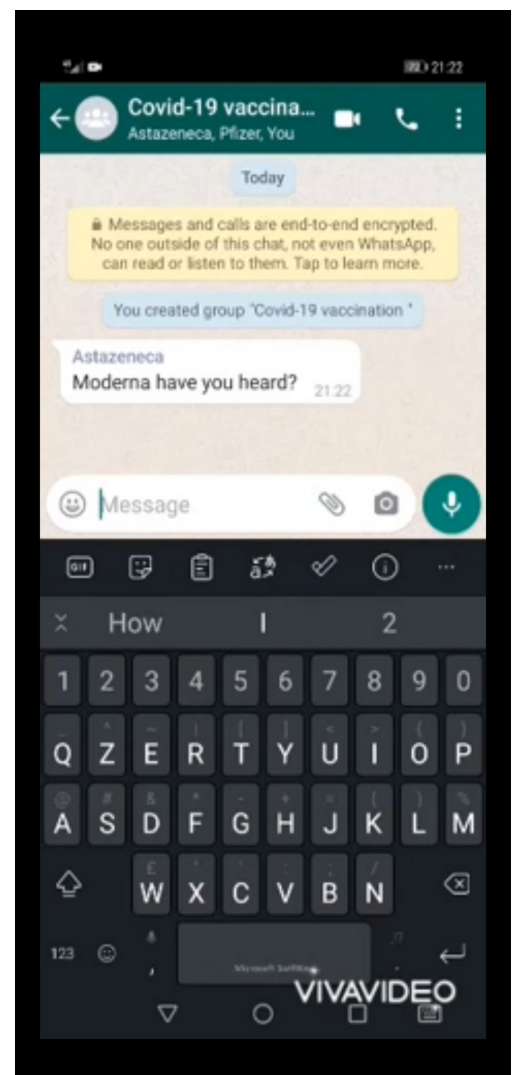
21:22

Covid-19 vaccina...
Astazeneca, Pfizer, You

Today

Messages and calls are end-to-end encrypted. No one outside of this chat, not even WhatsApp, can read or listen to them. Tap to learn more.

You created group "Covid-19 vaccination "

Astazeneca
Moderna have you heard? 21:22

Message

How I 2

1 2 3 4 5 6 7 8 9 0
Q Z E R T Y U I O P
A S D F G H J K L M
W X C V B N
123 , Microsoft SwiftKey .

VIVAVIDEO